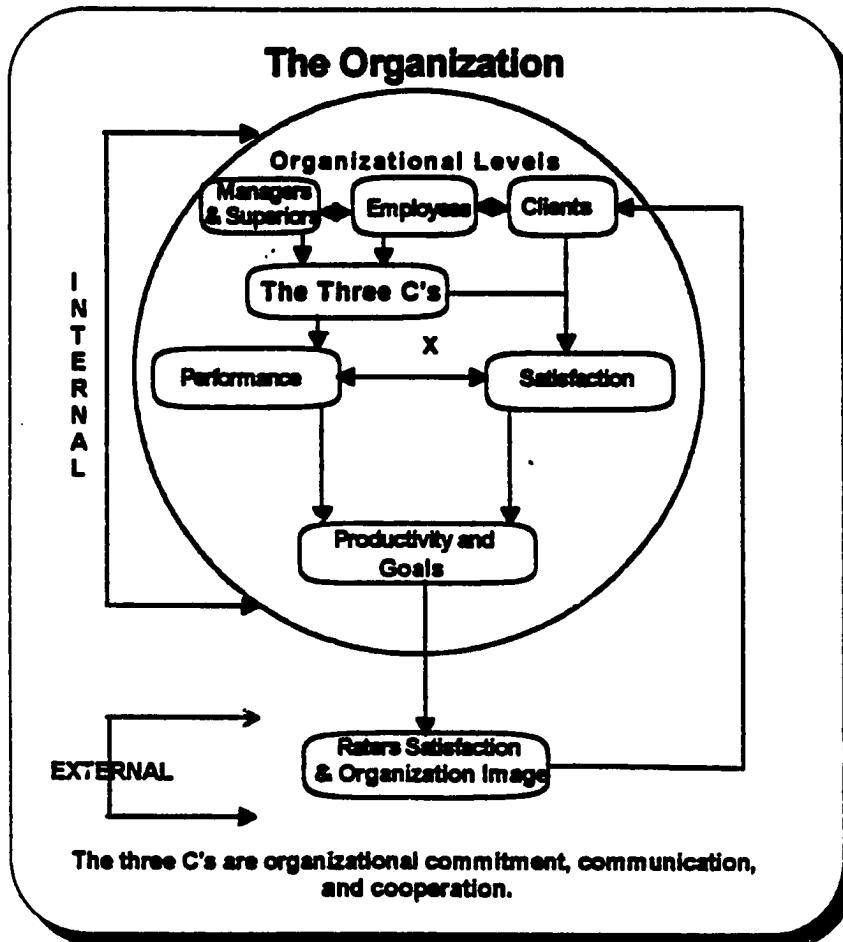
The Organization

Organizational Levels

Managers & Superiors

Employees

Clients

The Three C's

X

Performance

Satisfaction

Productivity and Goals

INTERNAL

EXTERNAL

Raters Satisfaction & Organization Image

The three C's are organizational commitment, communication, and cooperation.